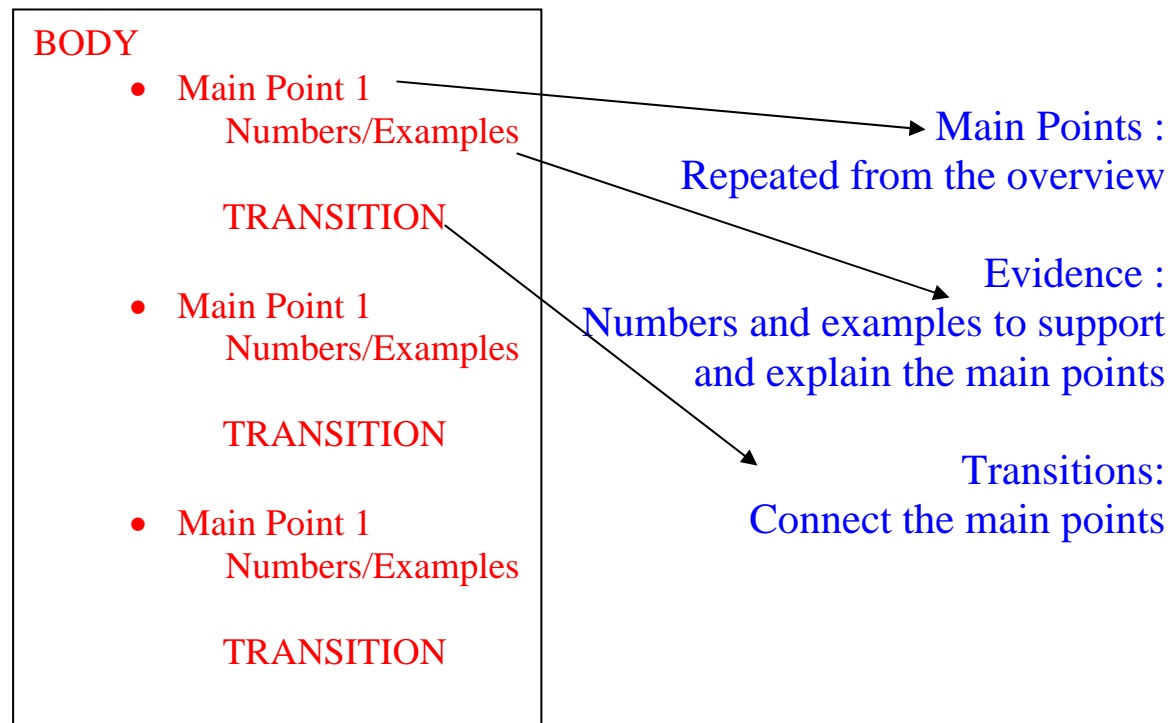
BODY

- Main Point 1
  Numbers/Examples

  TRANSITION

- Main Point 1
  Numbers/Examples

  TRANSITION

- Main Point 1
  Numbers/Examples

  TRANSITION

Main Points :
Repeated from the overview

Evidence :
Numbers and examples to support and explain the main points

Transitions:
Connect the main points